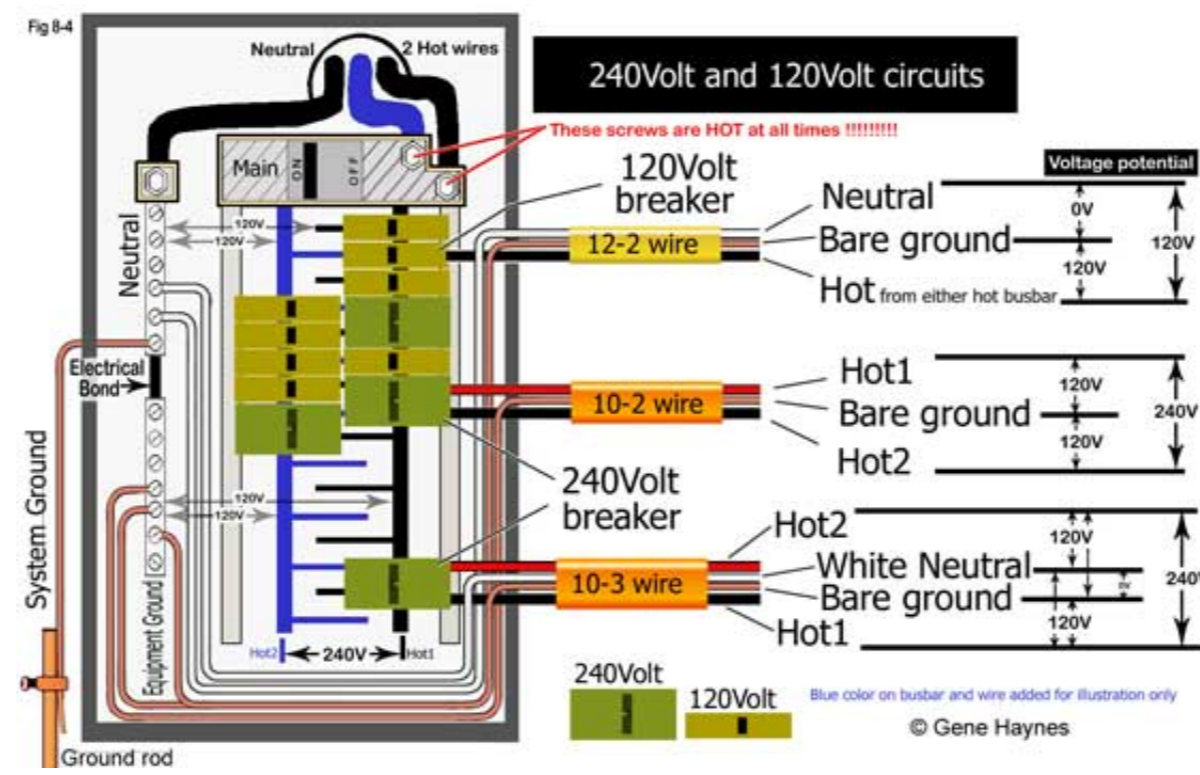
Fig 8-4

Neutral

2 Hot wires

240Volt and 120Volt circuits

These screws are HOT at all times !!!!!!!!!

Main ON OFF

120Volt breaker

Voltage potential

Neutral

0V

120V

12-2 wire

Bare ground

120V

120V

Hot from either hot busbar

Neutral

120V

120V

Electrical Bond

Hot1

120V

10-2 wire

Bare ground

240V

120V

Hot2

System Ground

240Volt breaker

120V

120V

Hot2

120V

10-3 wire

White Neutral

0V

240V

Bare ground

120V

Equipment Ground

Hot1

Hot2

240V

Hot1

240Volt

120Volt

Blue color on busbar and wire added for illustration only

© Gene Haynes

Ground rod